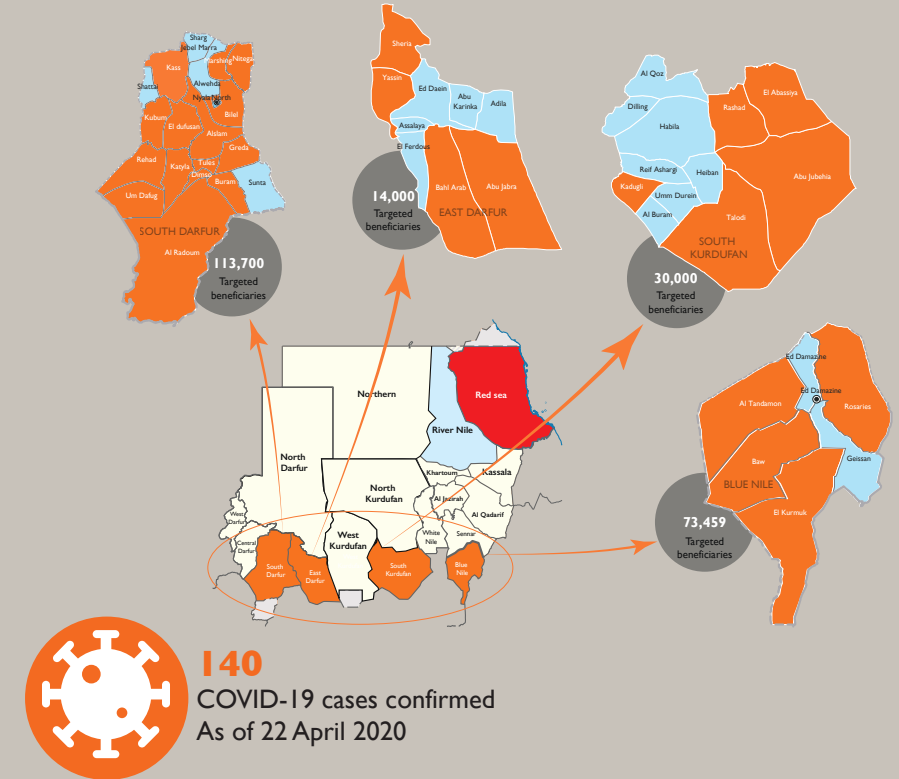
Sharg Jebel Marra
Kass
Nitega
Jarsheg
Shattai
Alwehda
Nyala North
Bilel
Kubum
El dufusan
Alsiam
Greda
Rehad
Katyla
Tulus
Dimso
Buram
Sunta
Um Dafug
SOUTH DARFUR
Al Radoum
113,700
Targeted beneficiaries

Sheria
Yassin
Ed Daein
Abu Karinka
Adila
Assalaya
El Ferdous
Bahr Arab
Abu Jabra
14,000
Targeted beneficiaries
EAST DARFUR

Al Qoz
Dilling
Habila
Rashad
El Abassiya
Abu Jubeiha
Reif Ashargi
Heiban
Kadugli
Umm Durein
Al Burani
Talodi
SOUTH KURDUFAN
30,000
Targeted beneficiaries

Northern
Red sea
River Nile
North Darfur
Khartoum
Kassala
North Kurdufan
Al Jazirah
Al Qadarif
West Darfur
Central Darfur
West Kurdufan
White Nile
Sennar
South Darfur
East Darfur
South Kurdufan
Blue Nile

Ed Damazine
Ed Damazine
Al Tandamon
Rosaries
Baw
Geissan
BLUE NILE
El Kurmuk
73,459
Targeted beneficiaries

140
COVID-19 cases confirmed
As of 22 April 2020